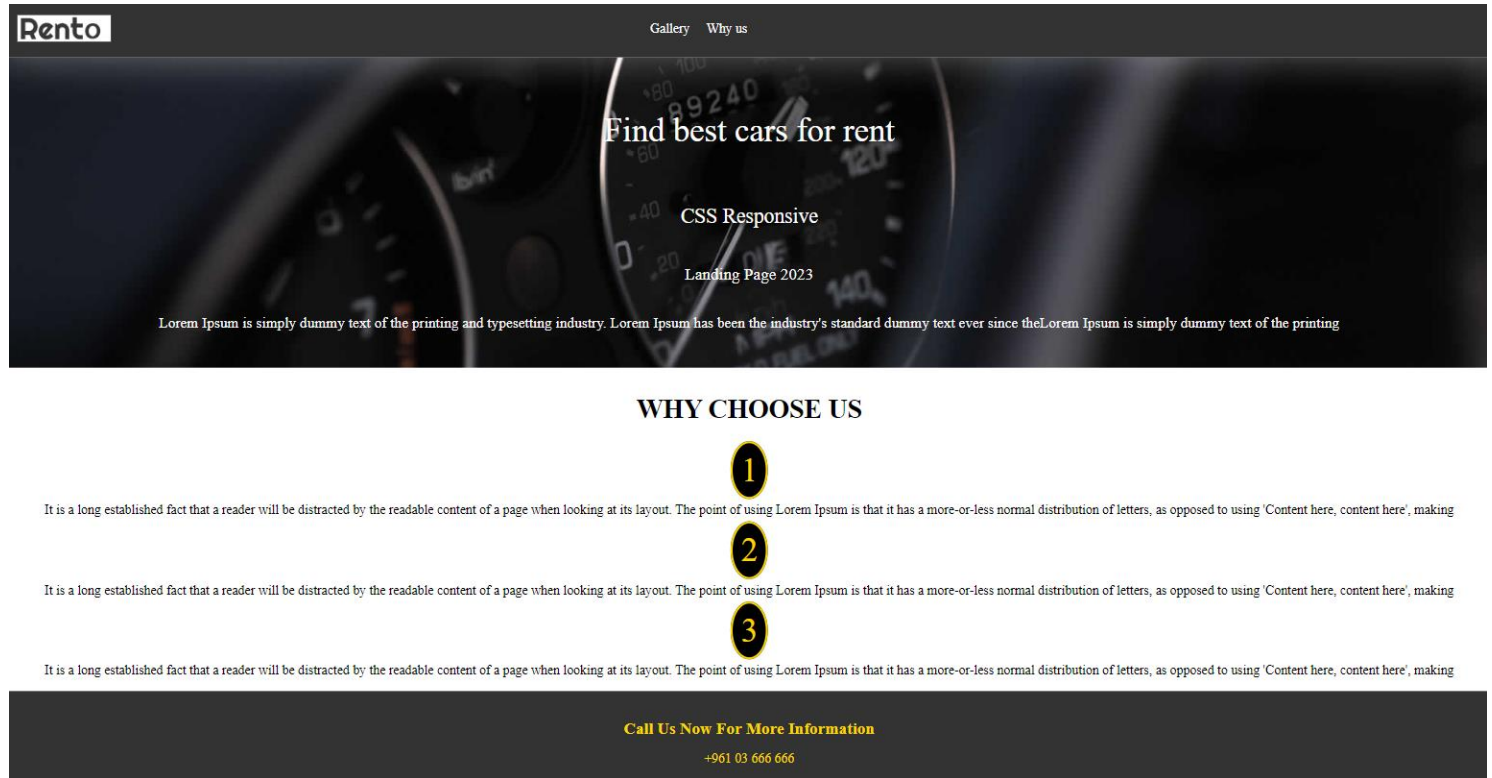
Rento

Gallery Why us

Find best cars for rent

CSS Responsive

Landing Page 2023

Lorem Ipsum is simply dummy text of the printing and typesetting industry. Lorem Ipsum has been the industry's standard dummy text ever since theLorem Ipsum is simply dummy text of the printing

WHY CHOOSE US

1

It is a long established fact that a reader will be distracted by the readable content of a page when looking at its layout. The point of using Lorem Ipsum is that it has a more-or-less normal distribution of letters, as opposed to using 'Content here, content here', making

2

It is a long established fact that a reader will be distracted by the readable content of a page when looking at its layout. The point of using Lorem Ipsum is that it has a more-or-less normal distribution of letters, as opposed to using 'Content here, content here', making

3

It is a long established fact that a reader will be distracted by the readable content of a page when looking at its layout. The point of using Lorem Ipsum is that it has a more-or-less normal distribution of letters, as opposed to using 'Content here, content here', making

Call Us Now For More Information

+961 03 666 666